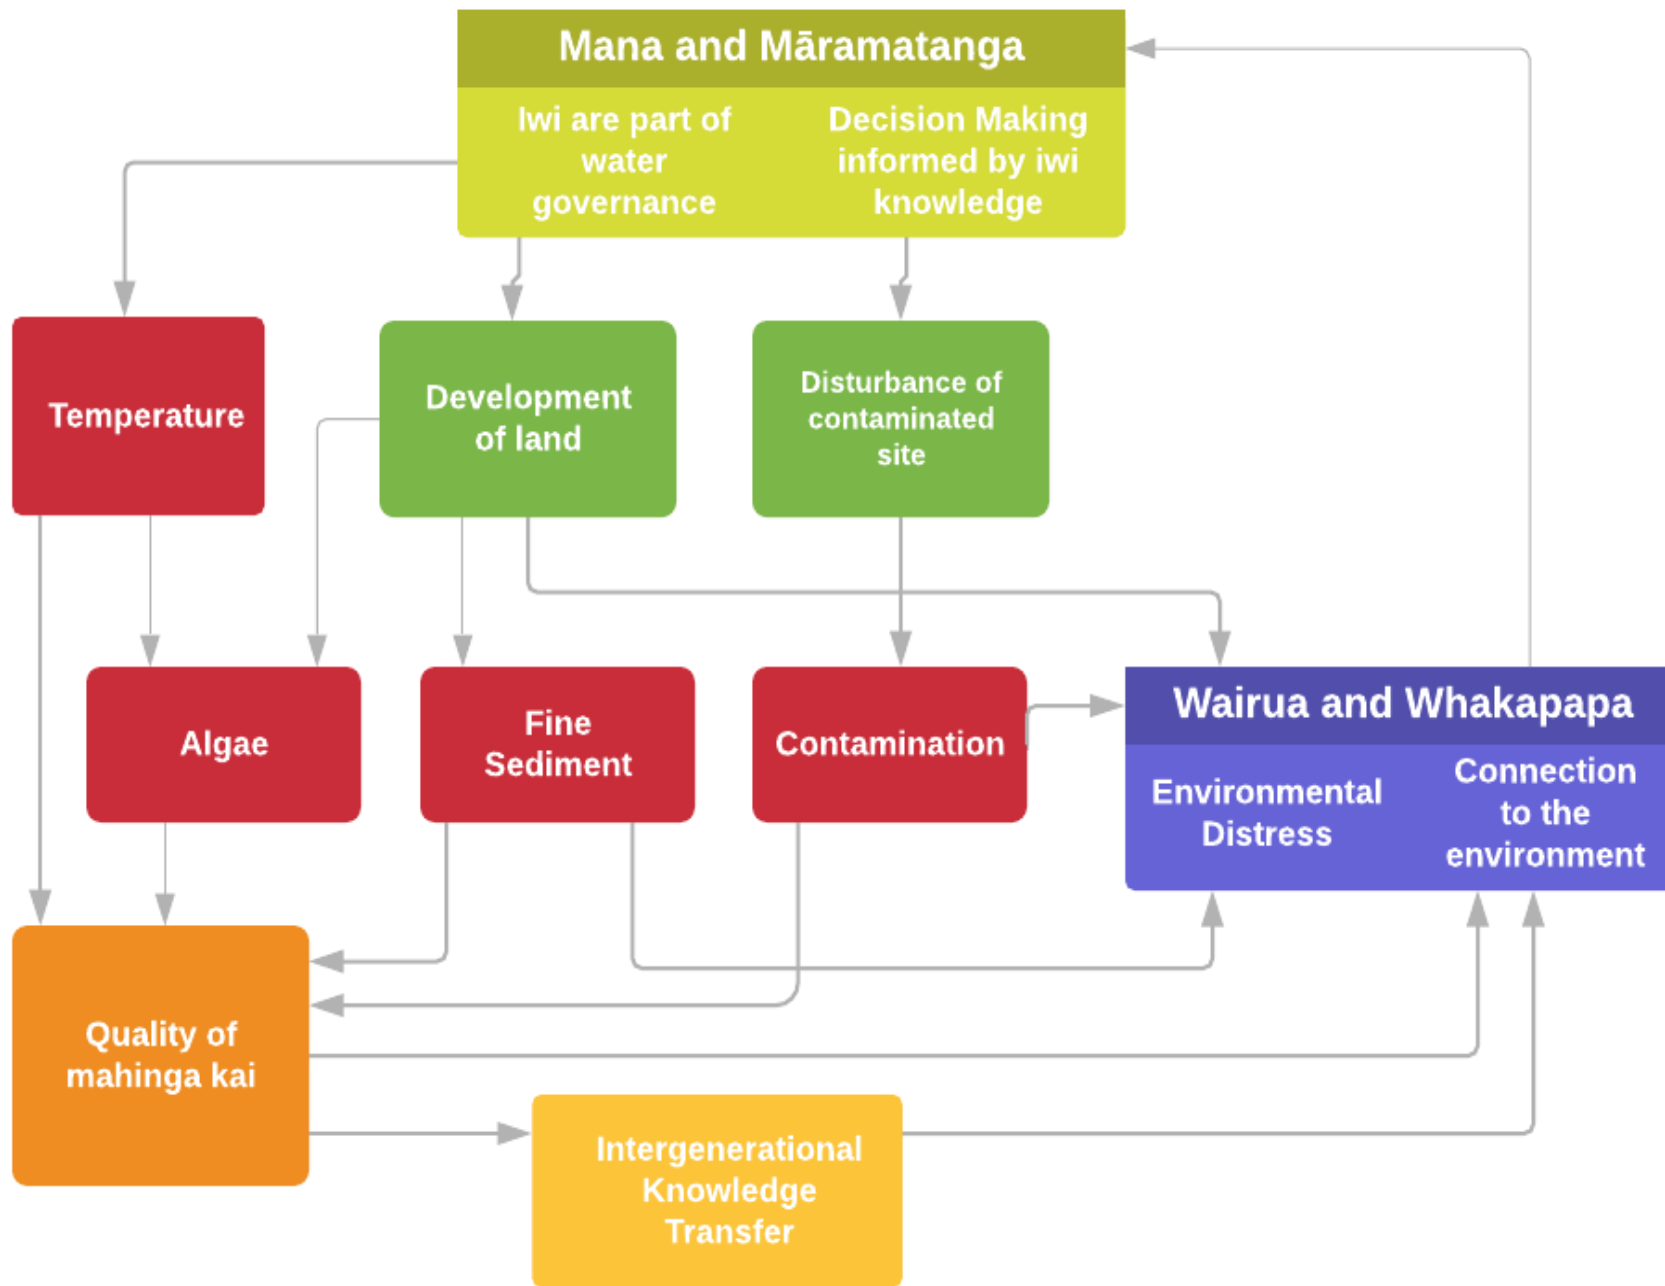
Mana and Māramatanga

Iwi are part of water governance

Decision Making informed by iwi knowledge

Temperature

Development of land

Disturbance of contaminated site

Algae

Fine Sediment

Contamination

Wairua and Whakapapa

Environmental Distress

Connection to the environment

Quality of mahinga kai

Intergenerational Knowledge Transfer